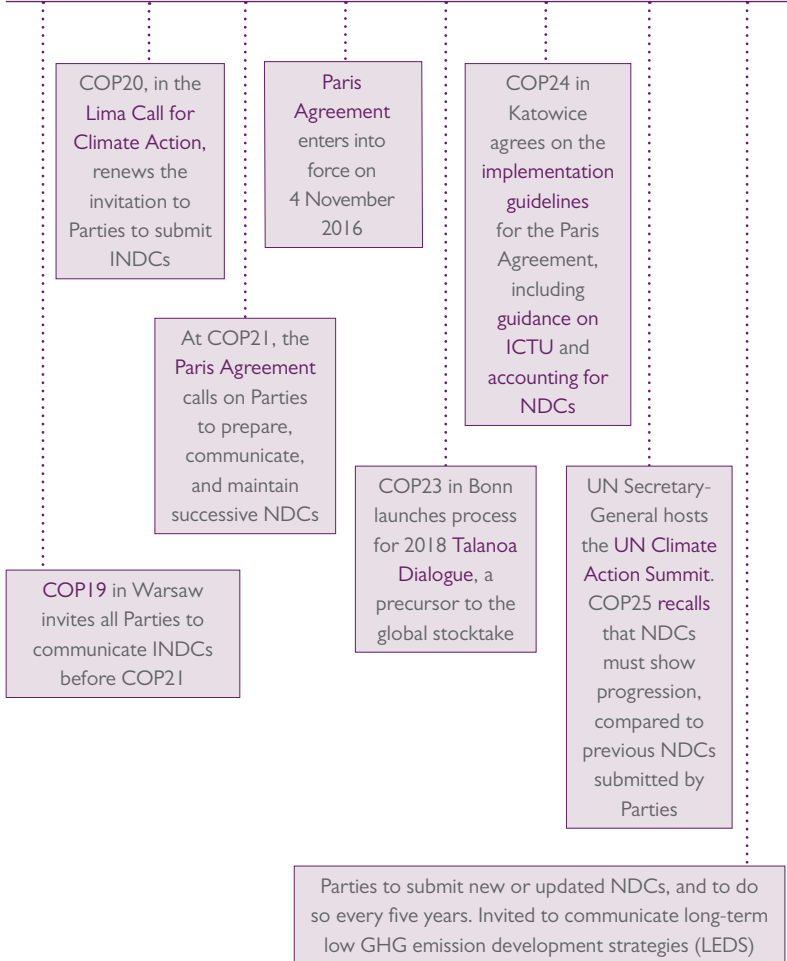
COP20, in the Lima Call for Climate Action, renews the invitation to Parties to submit INDCs

Paris Agreement enters into force on 4 November 2016

COP24 in Katowice agrees on the implementation guidelines for the Paris Agreement, including guidance on ICTU and accounting for NDCs

At COP21, the Paris Agreement calls on Parties to prepare, communicate, and maintain successive NDCs

COP23 in Bonn launches process for 2018 Talanoa Dialogue, a precursor to the global stocktake

UN Secretary-General hosts the UN Climate Action Summit. COP25 recalls that NDCs must show progression, compared to previous NDCs submitted by Parties

COP19 in Warsaw invites all Parties to communicate INDCs before COP21

Parties to submit new or updated NDCs, and to do so every five years. Invited to communicate long-term low GHG emission development strategies (LEDS)